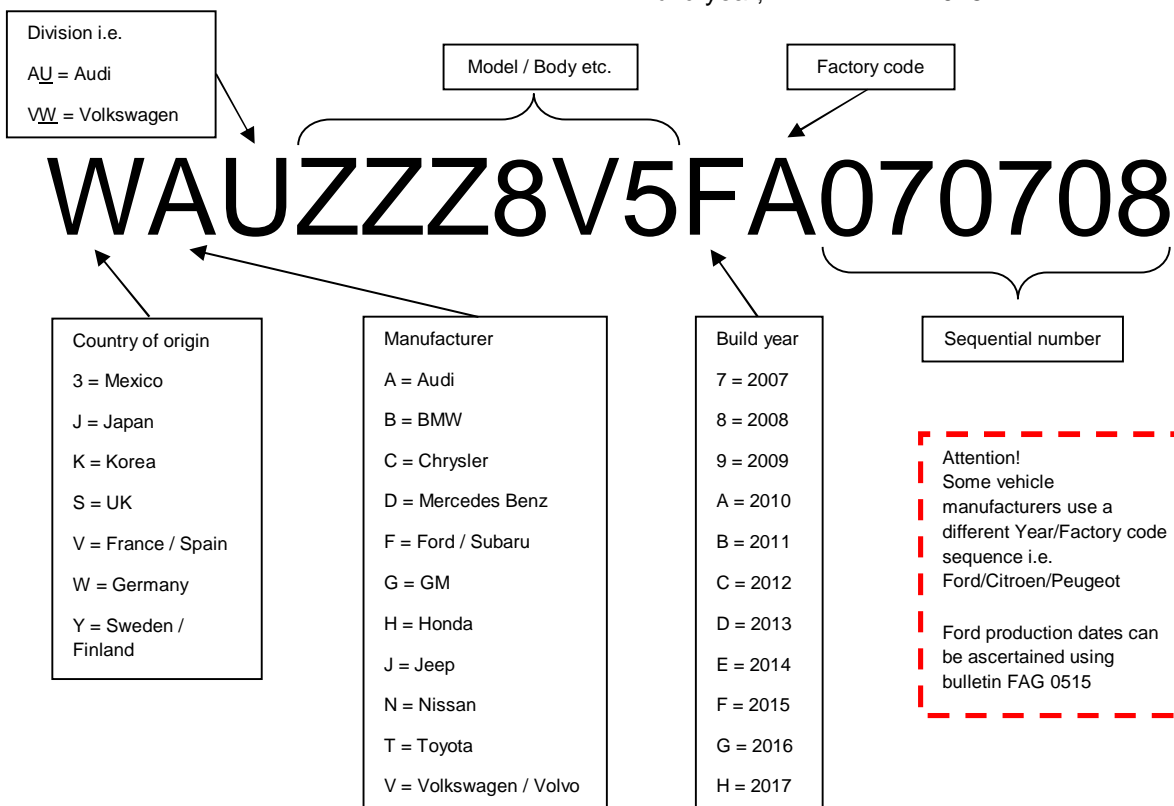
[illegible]

Division i.e.

AU = Audi

VW = Volkswagen

Model / Body etc.

Factory code

WAUZZZ8V5FA070708

Country of origin

3 = Mexico

J = Japan

K = Korea

S = UK

V = France / Spain

W = Germany

Y = Sweden / Finland

Manufacturer

A = Audi

B = BMW

C = Chrysler

D = Mercedes Benz

F = Ford / Subaru

G = GM

H = Honda

J = Jeep

N = Nissan

T = Toyota

V = Volkswagen / Volvo

Build year

7 = 2007

8 = 2008

9 = 2009

A = 2010

B = 2011

C = 2012

D = 2013

E = 2014

F = 2015

G = 2016

H = 2017

Sequential number

Attention!
Some vehicle manufacturers use a different Year/Factory code sequence i.e. Ford/Citroen/Peugeot

Ford production dates can be ascertained using bulletin FAG 0515